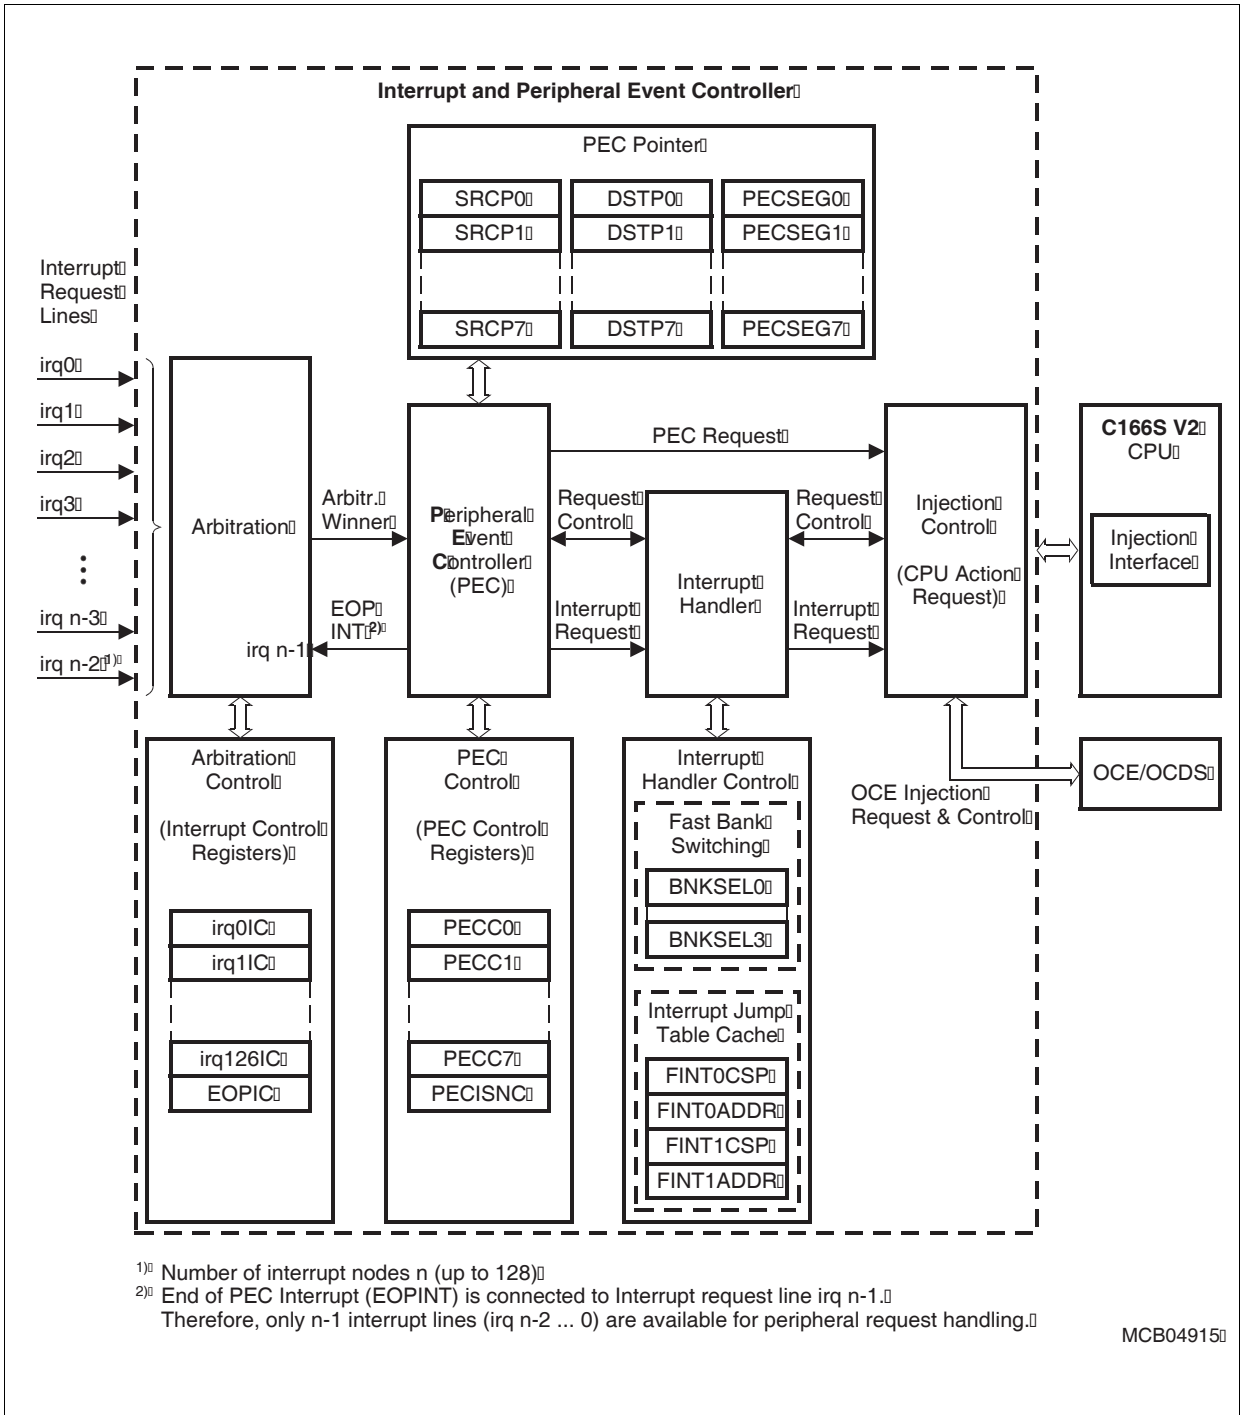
Interrupt and Peripheral Event Controller

PEC Pointer

SRCP0
SRCP1
SRCP7

DSTP0
DSTP1
DSTP7

PECSEG0
PECSEG1
PECSEG7

Interrupt Request Lines

irq0
irq1
irq2
irq3
⋮
irq n-3
irq n-2$^{1)}$

Arbitration

Arbitr. Winner

EOP INT$^{2)}$

irq n-1

Peripheral Event Controller (PEC)

PEC Request

Request Control

Interrupt Request

Interrupt Handler

Request Control

Interrupt Request

Injection Control

(CPU Action Request)

C166S V2 CPU

Injection Interface

Arbitration Control

(Interrupt Control Registers)

irq0IC
irq1IC
irq126IC
EOPIC

PEC Control

(PEC Control Registers)

PECC0
PECC1
PECC7
PECISNC

Interrupt Handler Control

Fast Bank Switching

BNKSEL0
BNKSEL3

Interrupt Jump Table Cache

FINT0CSP
FINT0ADDR
FINT1CSP
FINT1ADDR

OCE Injection Request & Control

OCE/OCDS

$^{1)}$ Number of interrupt nodes n (up to 128)
$^{2)}$ End of PEC Interrupt (EOPINT) is connected to Interrupt request line irq n-1. Therefore, only n-1 interrupt lines (irq n-2 ... 0) are available for peripheral request handling.

MCB04915